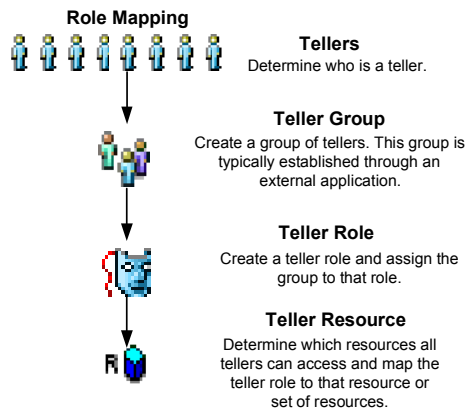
Role Mapping

Tellers
Determine who is a teller.

Teller Group
Create a group of tellers. This group is typically established through an external application.

Teller Role
Create a teller role and assign the group to that role.

Teller Resource
Determine which resources all tellers can access and map the teller role to that resource or set of resources.

R